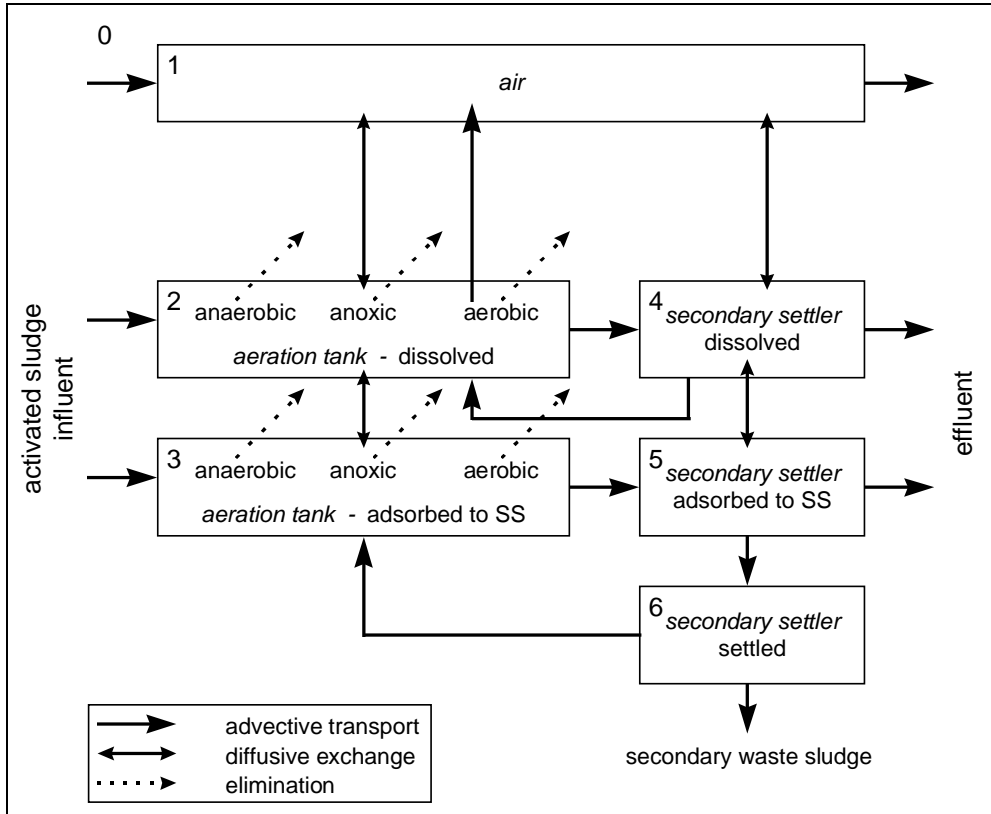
0

1
air

activated sludge influent

2 anaerobic anoxic aerobic
aeration tank - dissolved

4 secondary settler
dissolved

effluent

3 anaerobic anoxic aerobic
aeration tank - adsorbed to SS

5 secondary settler
adsorbed to SS

6 secondary settler
settled

advective transport
diffusive exchange
elimination

secondary waste sludge